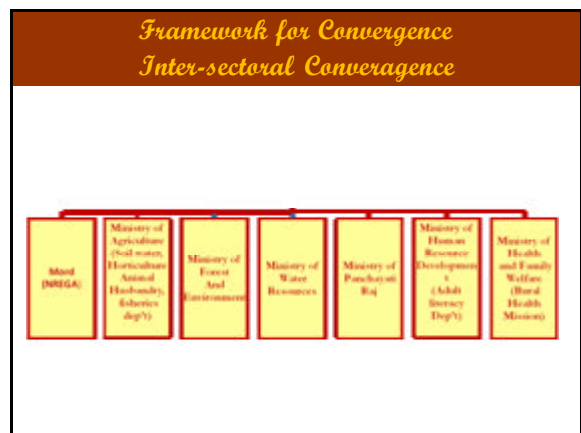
Framework for Convergence
Inter-sectoral Converagence

| MoRD (NREGA) | Ministry of Agriculture (Soil water, Horticulture Animal Husbandry, fisheries dep't) | Ministry of Forest And Environment | Ministry of Water Resources | Ministry of Panchayati Raj | Ministry of Human Resource Development (Adult literacy Dep't) | Ministry of Health and Family Welfare (Rural Health Mission) |
|---|---|---|---|---|---|---|